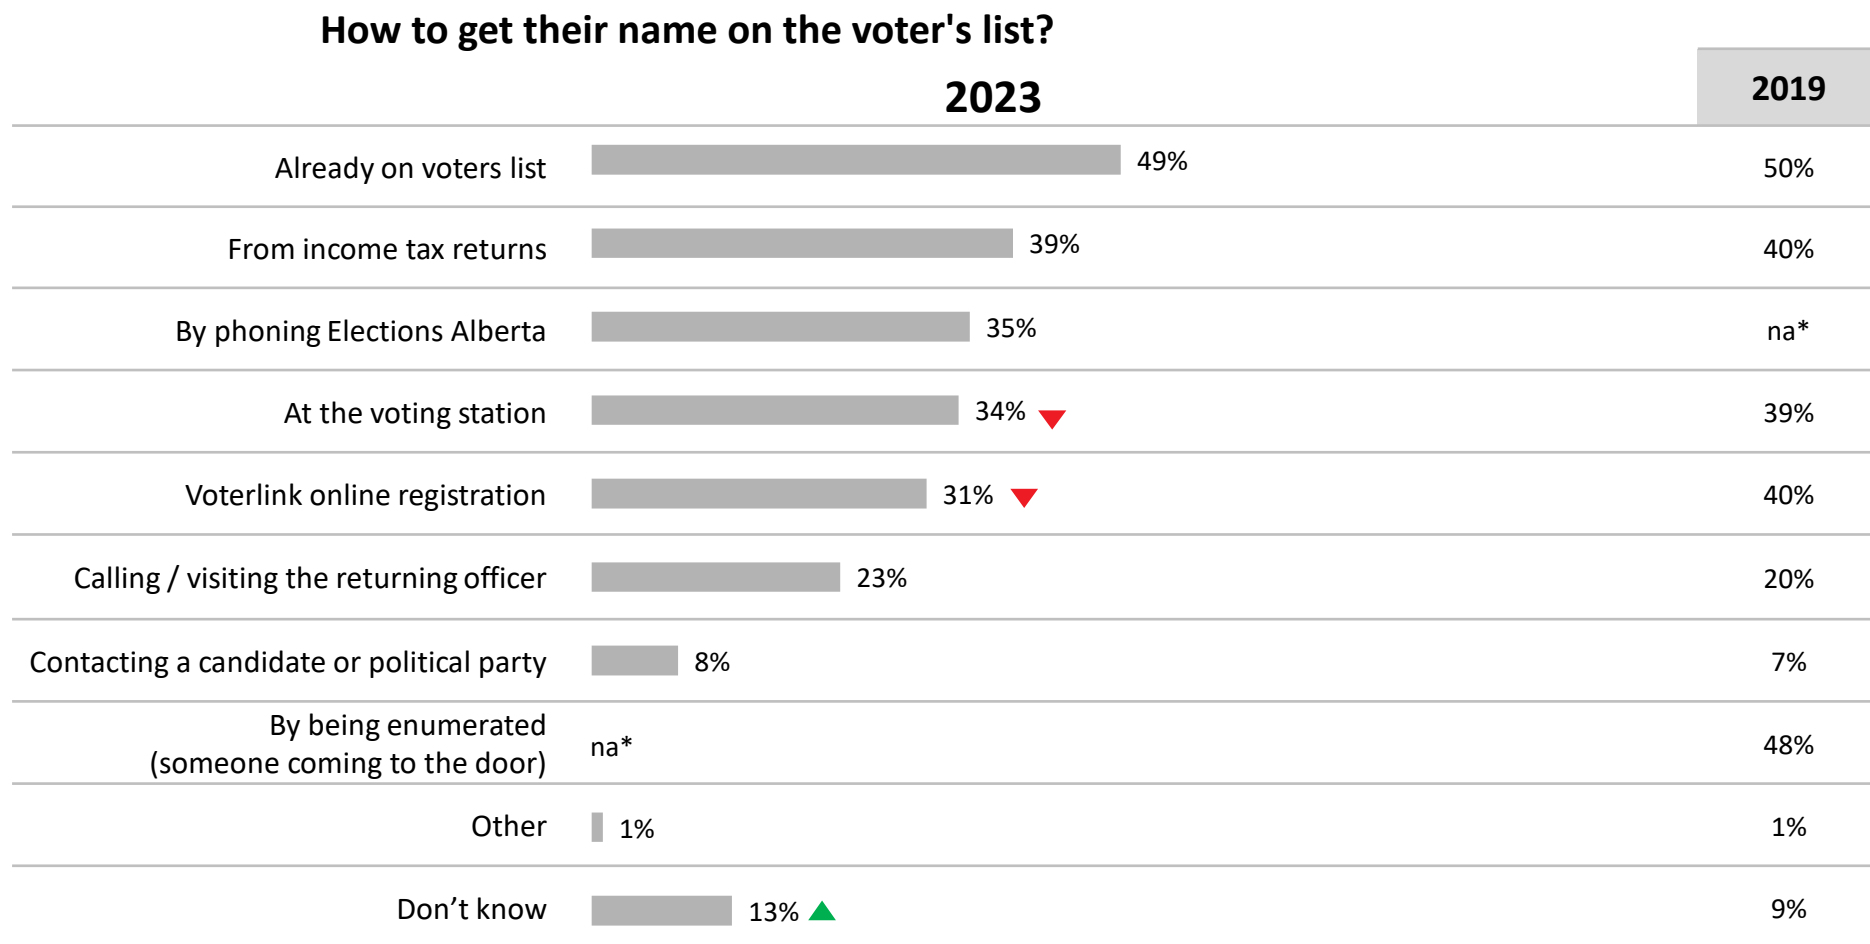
How to get their name on the voter's list?

| | 2023 | 2019 |
|---|---|---|
| Already on voters list | 49% | 50% |
| From income tax returns | 39% | 40% |
| By phoning Elections Alberta | 35% | na* |
| At the voting station | 34% | 39% |
| Voterlink online registration | 31% | 40% |
| Calling / visiting the returning officer | 23% | 20% |
| Contacting a candidate or political party | 8% | 7% |
| By being enumerated (someone coming to the door) | na* | 48% |
| Other | 1% | 1% |
| Don’t know | 13% | 9% |